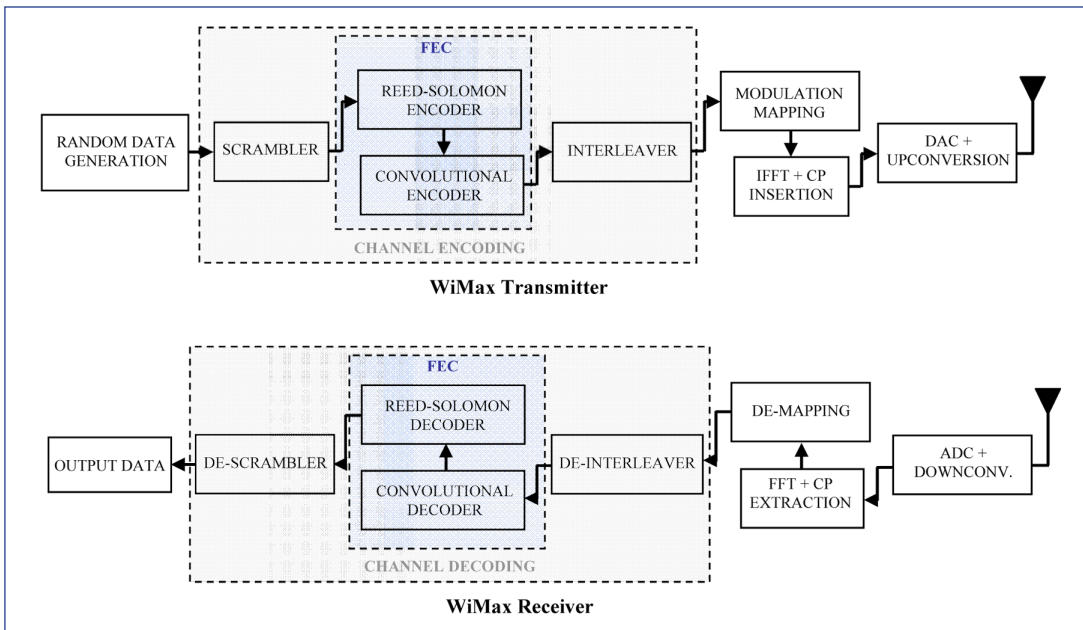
FEC

RANDOM DATA GENERATION

SCRAMBLER

REED-SOLOMON ENCODER

CONVOLUTIONAL ENCODER

INTERLEAVER

MODULATION MAPPING

IFFT + CP INSERTION

DAC + UPCONVERSION

CHANNEL ENCODING

WiMax Transmitter

FEC

OUTPUT DATA

DE-SCRAMBLER

REED-SOLOMON DECODER

CONVOLUTIONAL DECODER

DE-INTERLEAVER

DE-MAPPING

FFT + CP EXTRACTION

ADC + DOWNCONV.

CHANNEL DECODING

WiMax Receiver